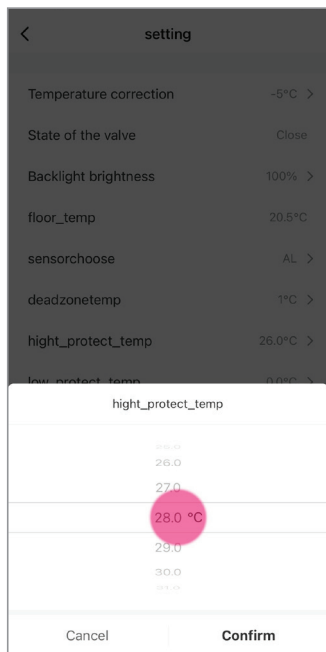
<

setting

Temperature correction -5°C >

State of the valve Close

Backlight brightness 100% >

floor_temp 20.5°C

sensorchoose AL >

deadzonetemp 1°C >

hight_protect_temp 26.0°C >

low_protect_temp 0.0°C >

hight_protect_temp

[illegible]

26.0

27.0

28.0 °C

29.0

30.0

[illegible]

Cancel

Confirm